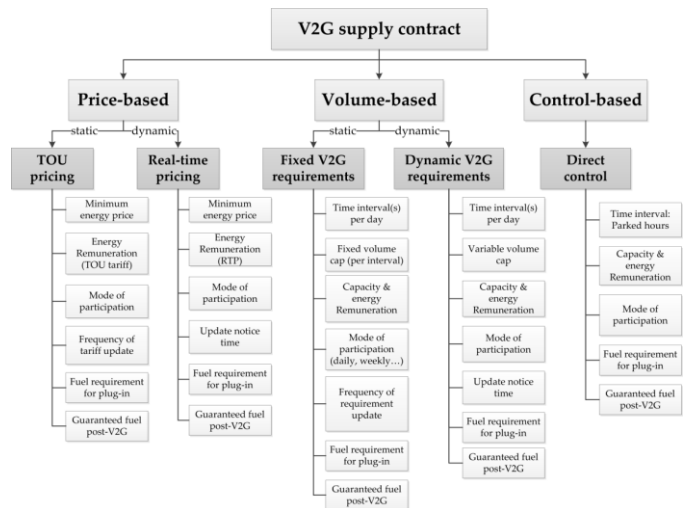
V2G supply contract

Price-based

static dynamic

TOU pricing

Minimum energy price

Energy Remuneration (TOU tariff)

Mode of participation

Frequency of tariff update

Fuel requirement for plug-in

Guaranteed fuel post-V2G

Real-time pricing

Minimum energy price

Energy Remuneration (RTP)

Mode of participation

Update notice time

Fuel requirement for plug-in

Guaranteed fuel post-V2G

Volume-based

static dynamic

Fixed V2G requirements

Time interval(s) per day

Fixed volume cap (per interval)

Capacity & energy Remuneration

Mode of participation (daily, weekly…)

Frequency of requirement update

Fuel requirement for plug-in

Guaranteed fuel post-V2G

Dynamic V2G requirements

Time interval(s) per day

Variable volume cap

Capacity & energy Remuneration

Mode of participation

Update notice time

Fuel requirement for plug-in

Guaranteed fuel post-V2G

Control-based

Direct control

Time interval: Parked hours

Capacity & energy Remuneration

Mode of participation

Fuel requirement for plug-in

Guaranteed fuel post-V2G